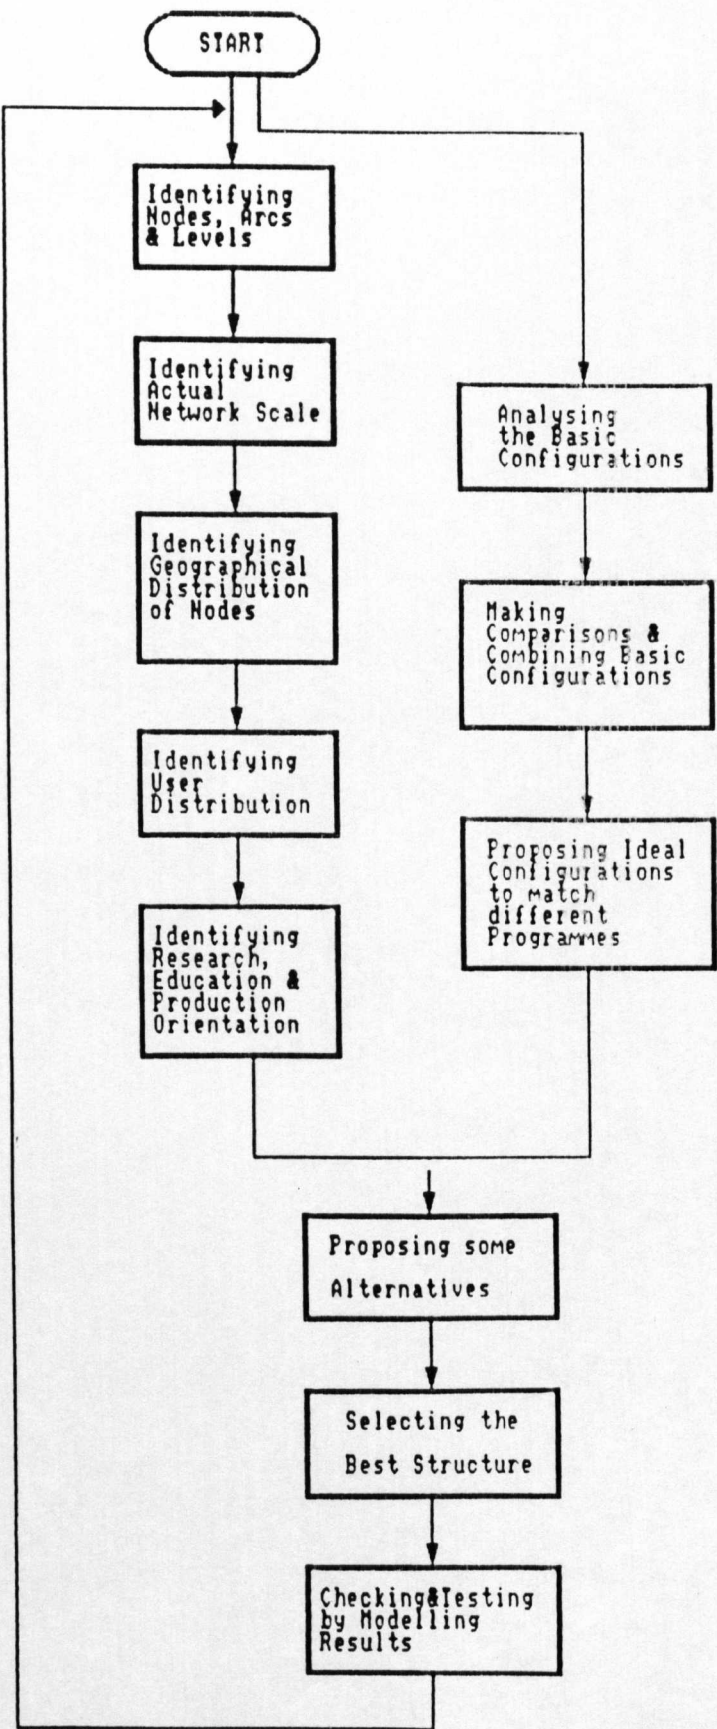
START

Identifying Nodes, Arcs & Levels

Identifying Actual Network Scale

Identifying Geographical Distribution of Nodes

Identifying User Distribution

Identifying Research, Education & Production Orientation

Analysing the Basic Configurations

Making Comparisons & Combining Basic Configurations

Proposing Ideal Configurations to match different Programmes

Proposing some Alternatives

Selecting the Best Structure

Checking&Testing by Modelling Results